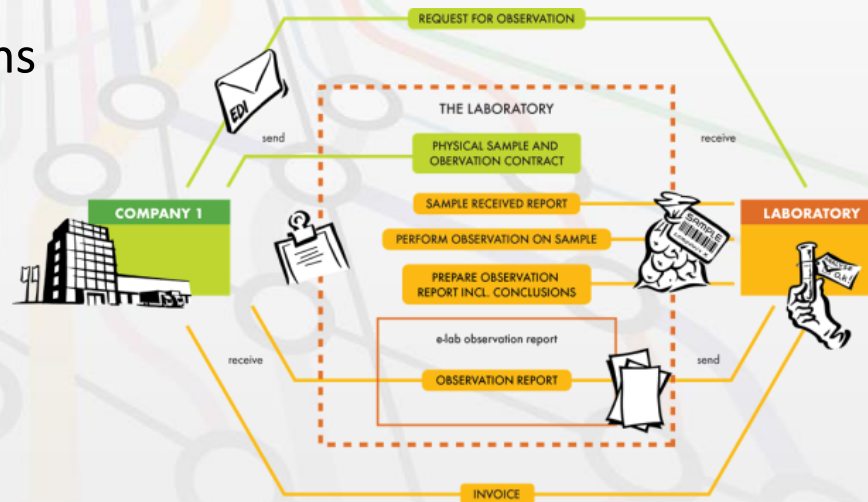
ns

REQUEST FOR OBSERVATION

EDI

send

receive

THE LABORATORY

PHYSICAL SAMPLE AND OBSERVATION CONTRACT

COMPANY 1

SAMPLE RECEIVED REPORT

LABORATORY

PERFORM OBSERVATION ON SAMPLE

SAMPLE

PREPARE OBSERVATION REPORT INCL. CONCLUSIONS

e-lab observation report

receive

send

OBSERVATION REPORT

INVOICE